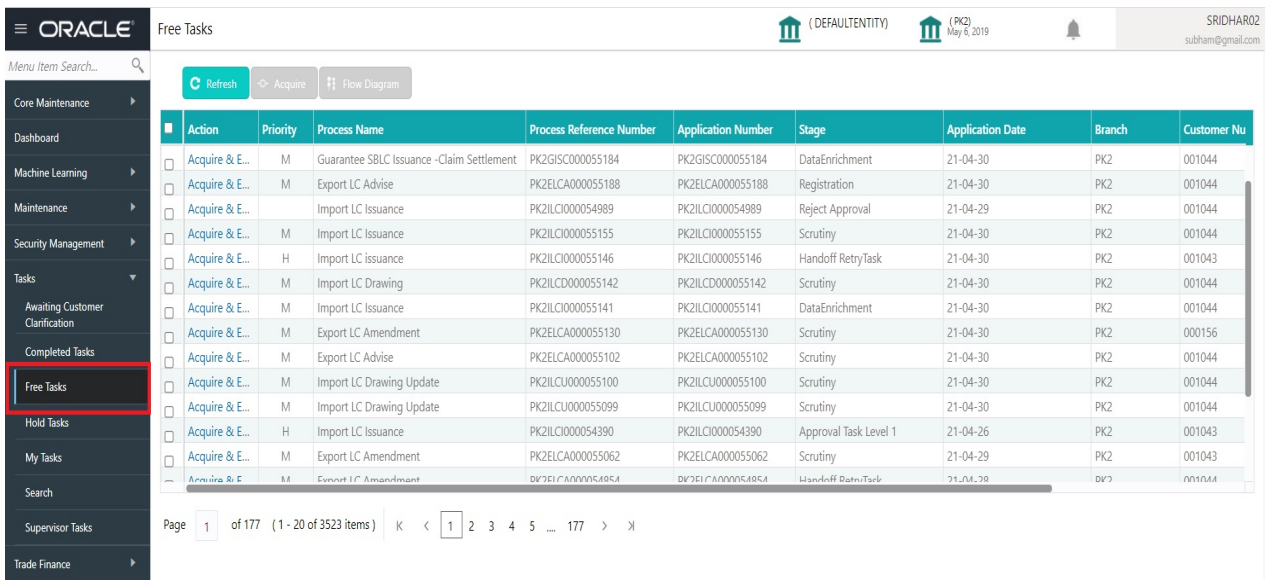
≡ ORACLE
Free Tasks
(DEFAULTENTITY)
(PK2)
May 6, 2019
SRIDHAR02
subham@gmail.com

Menu Item Search...
Core Maintenance
Dashboard
Machine Learning
Maintenance
Security Management
Tasks
Awaiting Customer Clarification
Completed Tasks
Free Tasks
Hold Tasks
My Tasks
Search
Supervisor Tasks
Trade Finance

Refresh
Acquire
Flow Diagram

| Action | Priority | Process Name | Process Reference Number | Application Number | Stage | Application Date | Branch | Customer Nu |
|---|---|---|---|---|---|---|---|---|
| Acquire & E... | M | Guarantee SBLC Issuance -Claim Settlement | PK2GISC000055184 | PK2GISC000055184 | DataEnrichment | 21-04-30 | PK2 | 001044 |
| Acquire & E... | M | Export LC Advise | PK2ELCA000055188 | PK2ELCA000055188 | Registration | 21-04-30 | PK2 | 001044 |
| Acquire & E... | | Import LC Issuance | PK2ILCI000054989 | PK2ILCI000054989 | Reject Approval | 21-04-29 | PK2 | 001044 |
| Acquire & E... | M | Import LC Issuance | PK2ILCI000055155 | PK2ILCI000055155 | Scrutiny | 21-04-30 | PK2 | 001044 |
| Acquire & E... | H | Import LC issuance | PK2ILCI000055146 | PK2ILCI000055146 | Handoff RetryTask | 21-04-30 | PK2 | 001043 |
| Acquire & E... | M | Import LC Drawing | PK2ILCD000055142 | PK2ILCD000055142 | Scrutiny | 21-04-30 | PK2 | 001044 |
| Acquire & E... | M | Import LC Issuance | PK2ILCI000055141 | PK2ILCI000055141 | DataEnrichment | 21-04-30 | PK2 | 001044 |
| Acquire & E... | M | Export LC Amendment | PK2ELCA000055130 | PK2ELCA000055130 | Scrutiny | 21-04-30 | PK2 | 000156 |
| Acquire & E... | M | Export LC Advise | PK2ELCA000055102 | PK2ELCA000055102 | Scrutiny | 21-04-30 | PK2 | 001044 |
| Acquire & E... | M | Import LC Drawing Update | PK2ILCU000055100 | PK2ILCU000055100 | Scrutiny | 21-04-30 | PK2 | 001044 |
| Acquire & E... | M | Import LC Drawing Update | PK2ILCU000055099 | PK2ILCU000055099 | Scrutiny | 21-04-30 | PK2 | 001044 |
| Acquire & E... | H | Import LC Issuance | PK2ILCI000054390 | PK2ILCI000054390 | Approval Task Level 1 | 21-04-26 | PK2 | 001043 |
| Acquire & E... | M | Export LC Amendment | PK2ELCA000055062 | PK2ELCA000055062 | Scrutiny | 21-04-29 | PK2 | 001043 |
| Acquire & E... | M | Export LC Amendment | PK2ELCA000054854 | PK2ELCA000054854 | Handoff RetryTask | 21-04-28 | PK2 | 001044 |

Page 1 of 177 (1 - 20 of 3523 items) K < 1 2 3 4 5 ... 177 > >I